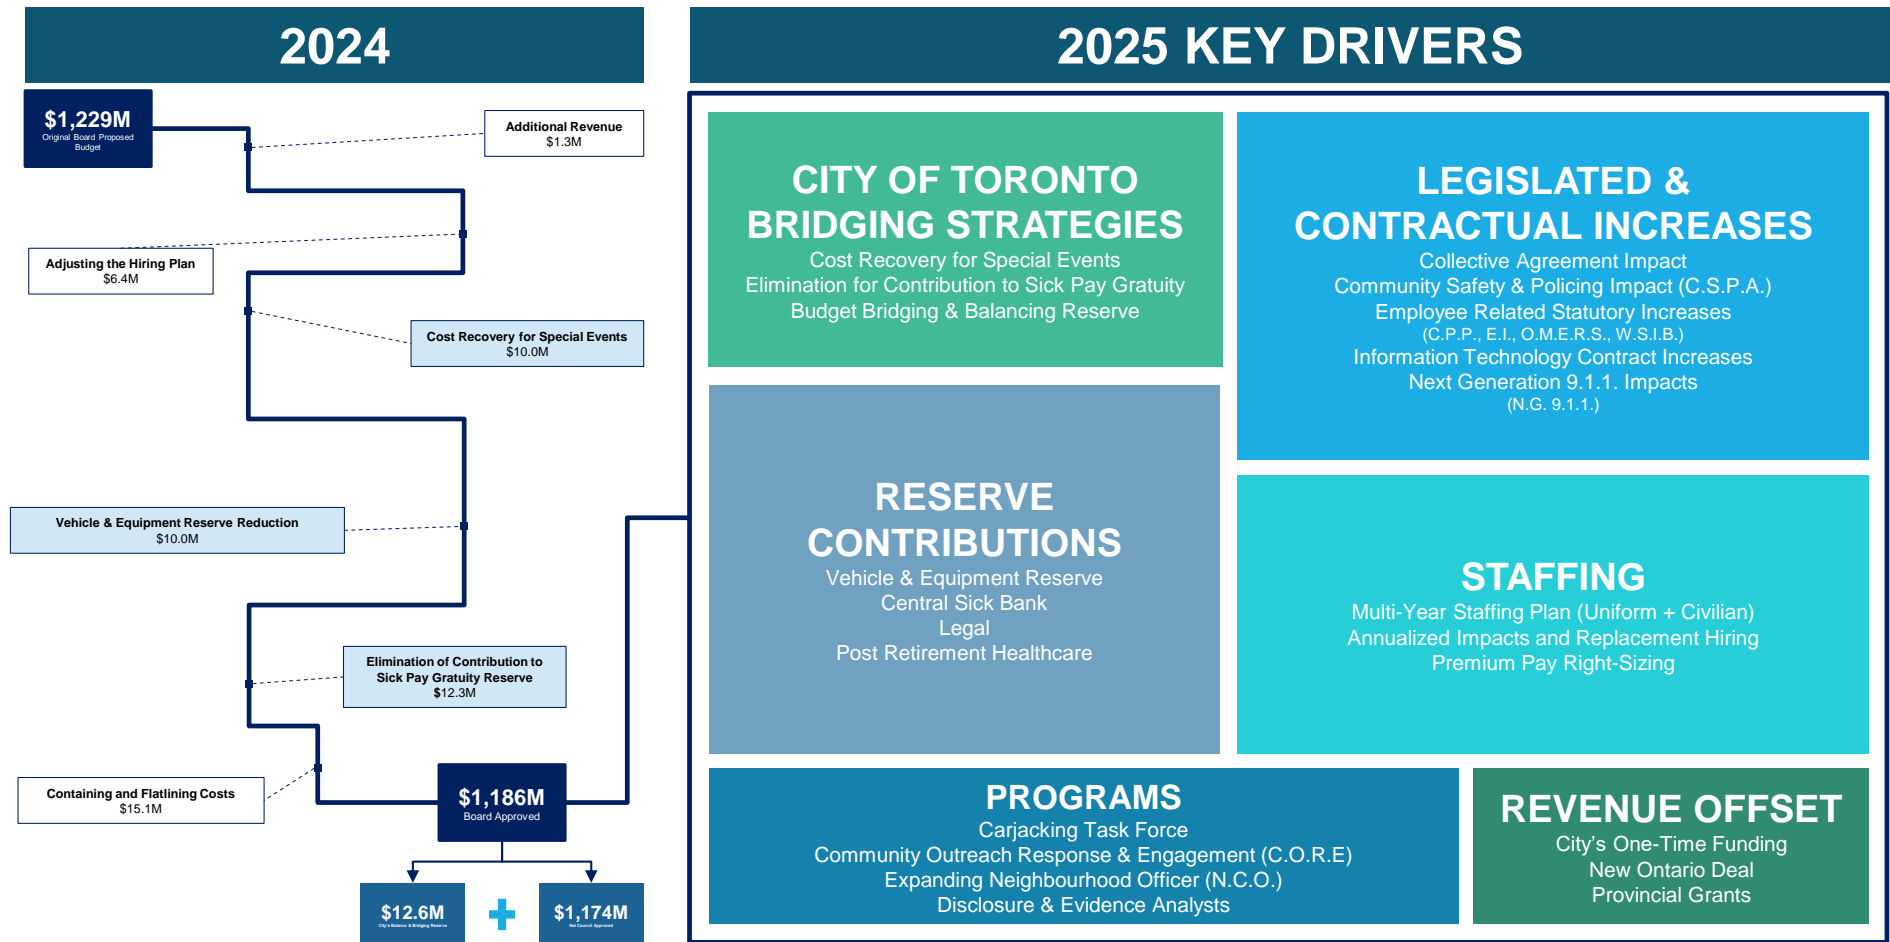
2024

$1,229M
Original Board Proposed Budget

Additional Revenue
$1.3M

Adjusting the Hiring Plan
$6.4M

Cost Recovery for Special Events
$10.0M

Vehicle & Equipment Reserve Reduction
$10.0M

Elimination of Contribution to Sick Pay Gratuity Reserve
$12.3M

Containing and Flatlining Costs
$15.1M

$1,186M
Board Approved

$12.6M
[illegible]

$1,174M
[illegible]

2025 KEY DRIVERS

CITY OF TORONTO BRIDGING STRATEGIES
Cost Recovery for Special Events
Elimination for Contribution to Sick Pay Gratuity
Budget Bridging & Balancing Reserve

LEGISLATED & CONTRACTUAL INCREASES
Collective Agreement Impact
Community Safety & Policing Impact (C.S.P.A.)
Employee Related Statutory Increases
(C.P.P., E.I., O.M.E.R.S., W.S.I.B.)
Information Technology Contract Increases
Next Generation 9.1.1. Impacts
(N.G. 9.1.1.)

RESERVE CONTRIBUTIONS
Vehicle & Equipment Reserve
Central Sick Bank
Legal
Post Retirement Healthcare

STAFFING
Multi-Year Staffing Plan (Uniform + Civilian)
Annualized Impacts and Replacement Hiring
Premium Pay Right-Sizing

PROGRAMS
Carjacking Task Force
Community Outreach Response & Engagement (C.O.R.E)
Expanding Neighbourhood Officer (N.C.O.)
Disclosure & Evidence Analysts

REVENUE OFFSET
City's One-Time Funding
New Ontario Deal
Provincial Grants